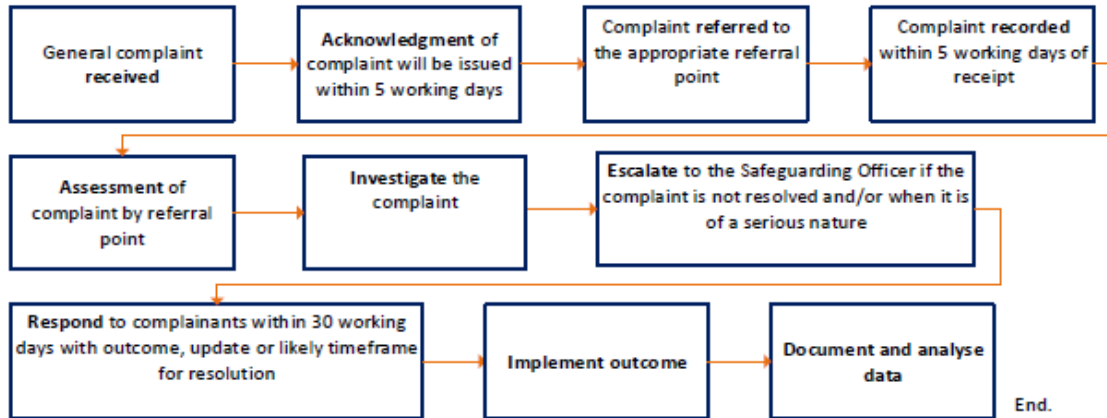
General complaint received

Acknowledgment of complaint will be issued within 5 working days

Complaint referred to the appropriate referral point

Complaint recorded within 5 working days of receipt

Assessment of complaint by referral point

Investigate the complaint

Escalate to the Safeguarding Officer if the complaint is not resolved and/or when it is of a serious nature

Respond to complainants within 30 working days with outcome, update or likely timeframe for resolution

Implement outcome

Document and analyse data

End.